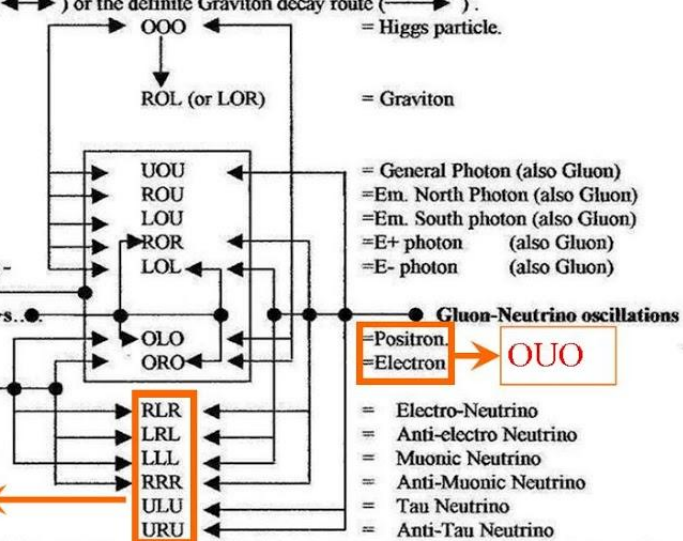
) or the definite Graviton decay route ( ).

OOO = Higgs particle.

ROL (or LOR) = Graviton

UOU = General Photon (also Gluon)
ROU =Em. North Photon (also Gluon)
LOU =Em. South photon (also Gluon)
ROR =E+ photon (also Gluon)
LOL =E- photon (also Gluon)

s... Gluon-Neutrino oscillations

OLO =Positron.
ORO =Electron

OUO

RLR = Electro-Neutrino
LRL = Anti-electro Neutrino
LLL = Muonic Neutrino
RRR = Anti-Muonic Neutrino
ULU = Tau Neutrino
URU = Anti-Tau Neutrino